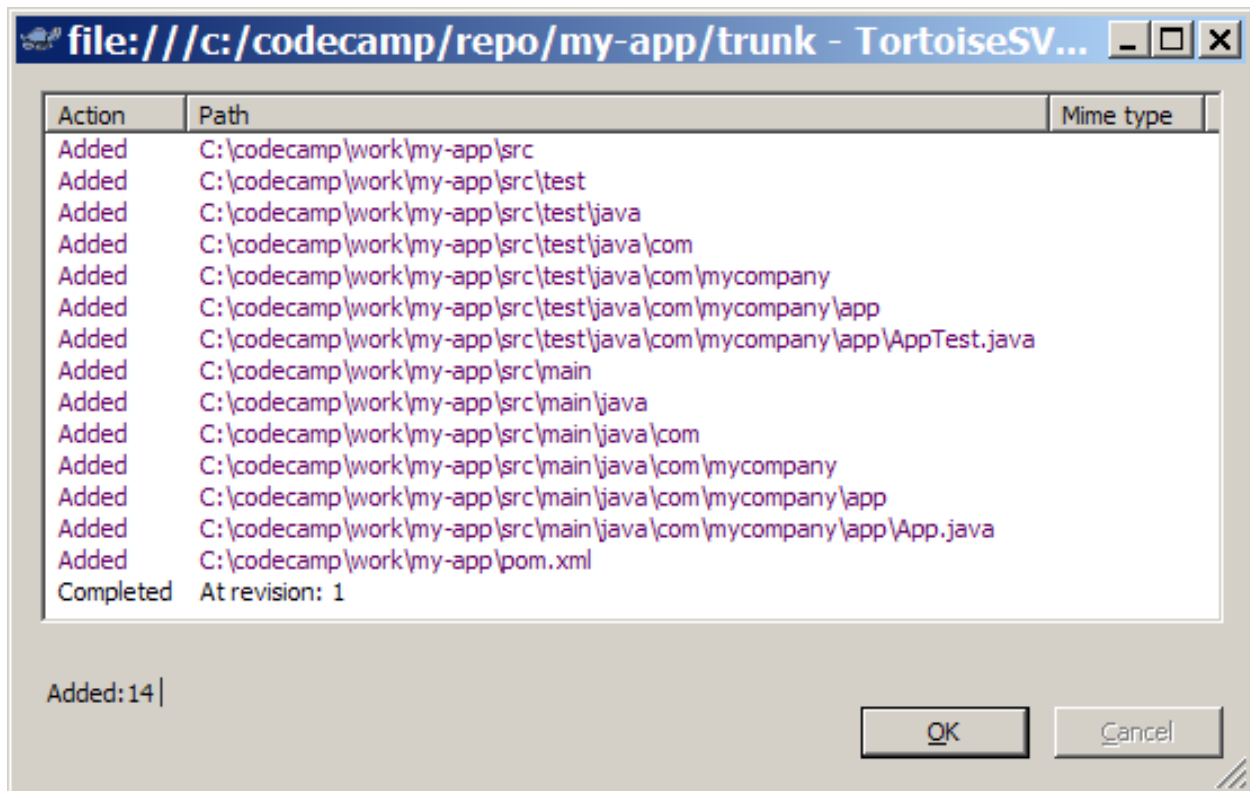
file:///c:/codecamp/repo/my-app/trunk - TortoiseSV...

| Action | Path | Mime type |
|---|---|---|
| Added | C:\codecamp\work\my-app\src | |
| Added | C:\codecamp\work\my-app\src\test | |
| Added | C:\codecamp\work\my-app\src\test\java | |
| Added | C:\codecamp\work\my-app\src\test\java\com | |
| Added | C:\codecamp\work\my-app\src\test\java\com\mycompany | |
| Added | C:\codecamp\work\my-app\src\test\java\com\mycompany\app | |
| Added | C:\codecamp\work\my-app\src\test\java\com\mycompany\app\AppTest.java | |
| Added | C:\codecamp\work\my-app\src\main | |
| Added | C:\codecamp\work\my-app\src\main\java | |
| Added | C:\codecamp\work\my-app\src\main\java\com | |
| Added | C:\codecamp\work\my-app\src\main\java\com\mycompany | |
| Added | C:\codecamp\work\my-app\src\main\java\com\mycompany\app | |
| Added | C:\codecamp\work\my-app\src\main\java\com\mycompany\app\App.java | |
| Added | C:\codecamp\work\my-app\pom.xml | |
| Completed | At revision: 1 | |

Added:14

OK

Cancel